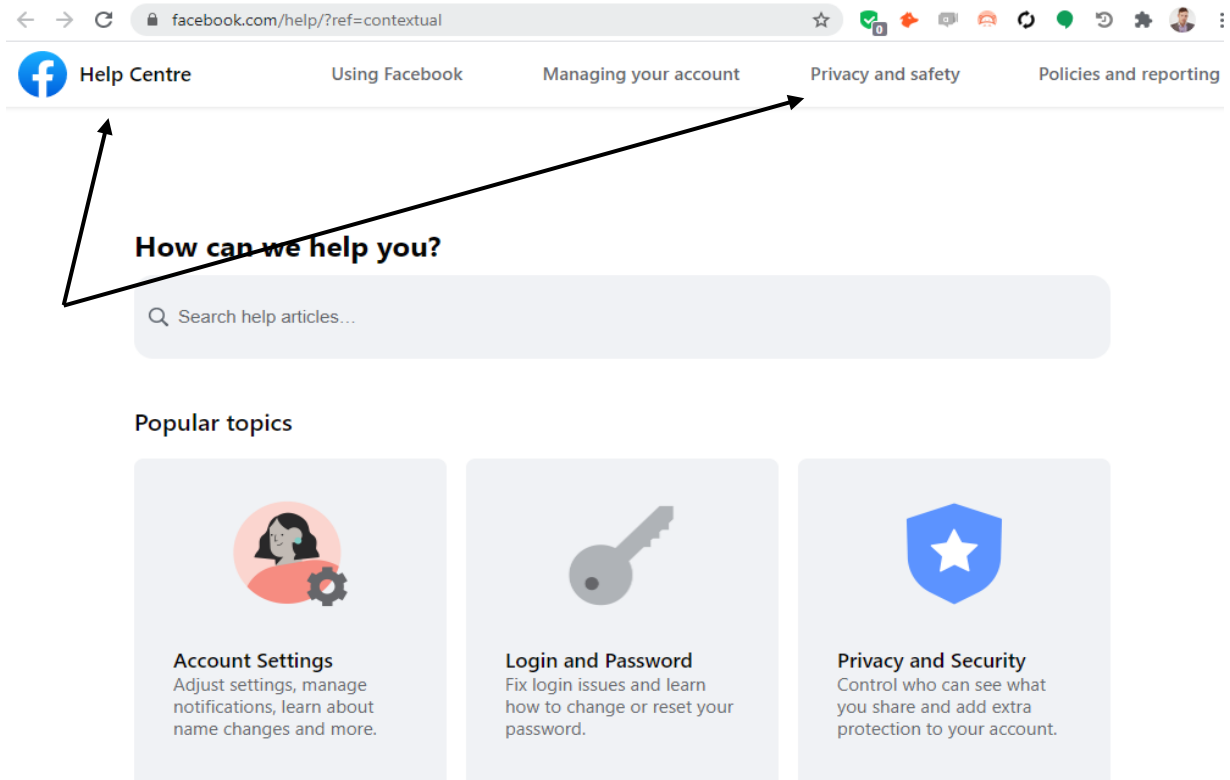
facebook.com/help/?ref=contextual

0

Help Centre

Using Facebook

Managing your account

Privacy and safety

Policies and reporting

How can we help you?

Search help articles...

Popular topics

Account Settings
Adjust settings, manage notifications, learn about name changes and more.

Login and Password
Fix login issues and learn how to change or reset your password.

Privacy and Security
Control who can see what you share and add extra protection to your account.